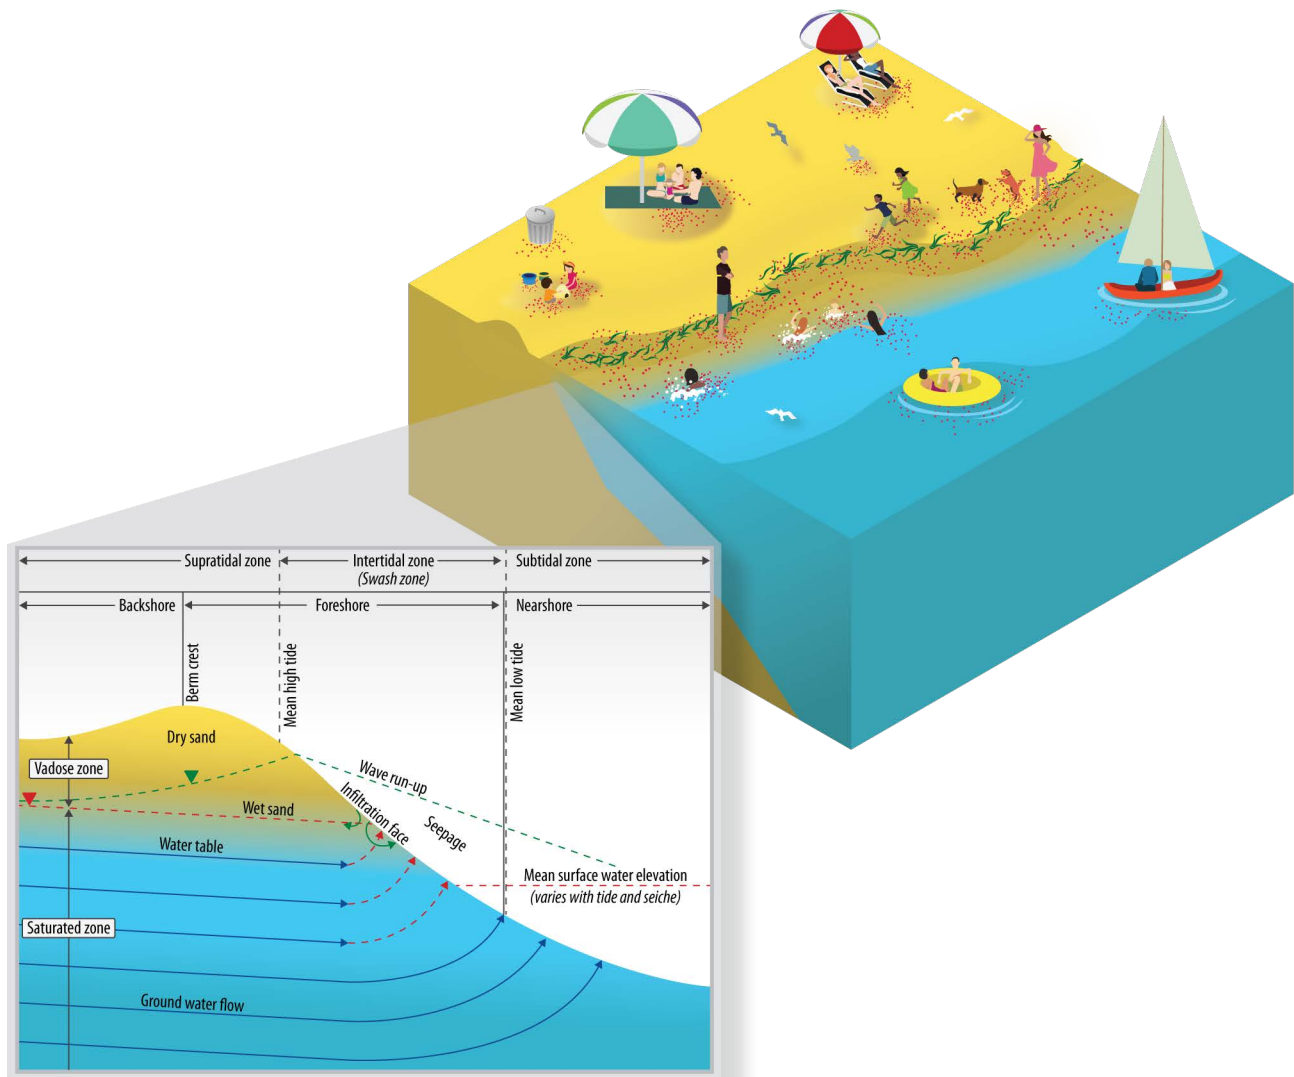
Supratidal zone
Intertidal zone
(Swash zone)
Subtidal zone
Backshore
Foreshore
Nearshore
Berm crest
Mean high tide
Mean low tide
Dry sand
Vadose zone
Wave run-up
Infiltration face
Wet sand
Seepage
Water table
Mean surface water elevation
(varies with tide and seiche)
Saturated zone
Ground water flow